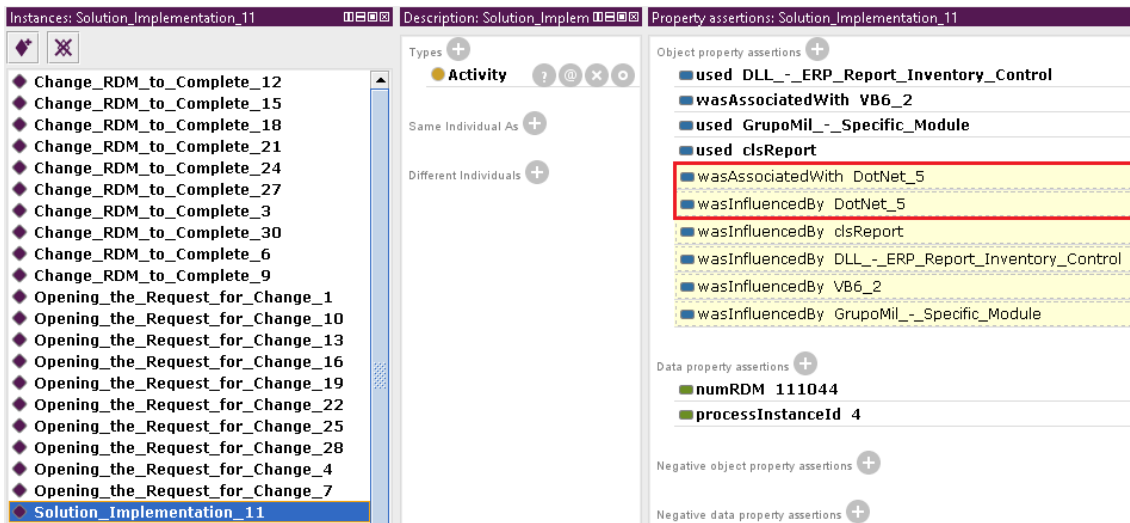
Instances: Solution_Implementation_11

Change_RDM_to_Complete_12
Change_RDM_to_Complete_15
Change_RDM_to_Complete_18
Change_RDM_to_Complete_21
Change_RDM_to_Complete_24
Change_RDM_to_Complete_27
Change_RDM_to_Complete_3
Change_RDM_to_Complete_30
Change_RDM_to_Complete_6
Change_RDM_to_Complete_9
Opening_the_Request_for_Change_1
Opening_the_Request_for_Change_10
Opening_the_Request_for_Change_13
Opening_the_Request_for_Change_16
Opening_the_Request_for_Change_19
Opening_the_Request_for_Change_22
Opening_the_Request_for_Change_25
Opening_the_Request_for_Change_28
Opening_the_Request_for_Change_4
Opening_the_Request_for_Change_7
Solution_Implementation_11

Description: Solution_Implem

Types
Activity

Same Individual As

Different Individuals

Property assertions: Solution_Implementation_11

Object property assertions
used DLL_-_ERP_Report_Inventory_Control
wasAssociatedWith VB6_2
used GrupoMil_-_Specific_Module
used clsReport
wasAssociatedWith DotNet_5
wasInfluencedBy DotNet_5
wasInfluencedBy clsReport
wasInfluencedBy DLL_-_ERP_Report_Inventory_Control
wasInfluencedBy VB6_2
wasInfluencedBy GrupoMil_-_Specific_Module

Data property assertions
numRDM 111044
processInstanceId 4

Negative object property assertions

Negative data property assertions